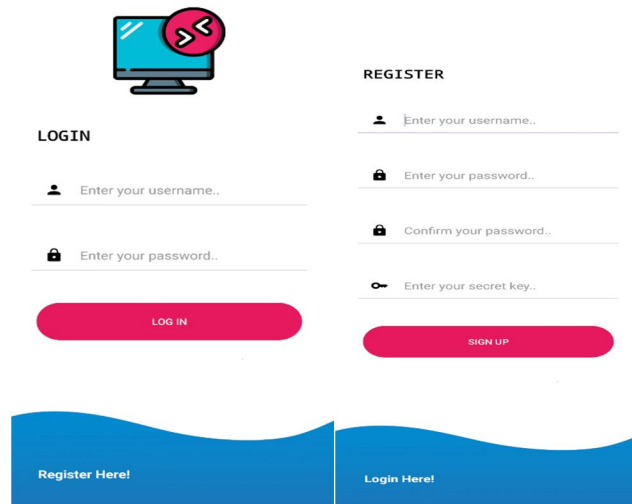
LOGIN

Enter your username..

Enter your password..

LOG IN

Register Here!

REGISTER

Enter your username..

Enter your password..

Confirm your password..

Enter your secret key..

SIGN UP

Login Here!